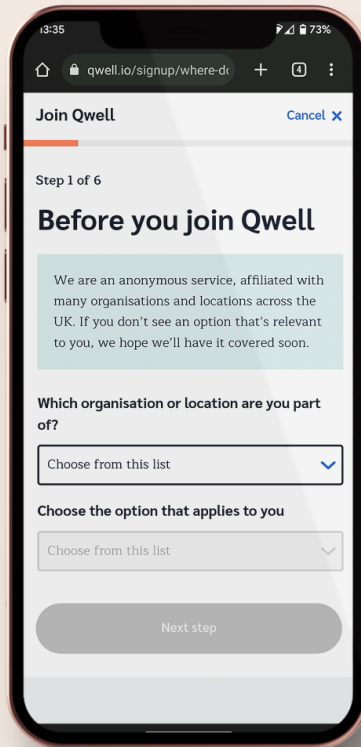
13:35

73%

qwell.io/signup/where-d

4

Join Qwell

Cancel ✕

Step 1 of 6

Before you join Qwell

We are an anonymous service, affiliated with many organisations and locations across the UK. If you don't see an option that's relevant to you, we hope we'll have it covered soon.

Which organisation or location are you part of?

Choose from this list

Choose the option that applies to you

Choose from this list

Next step